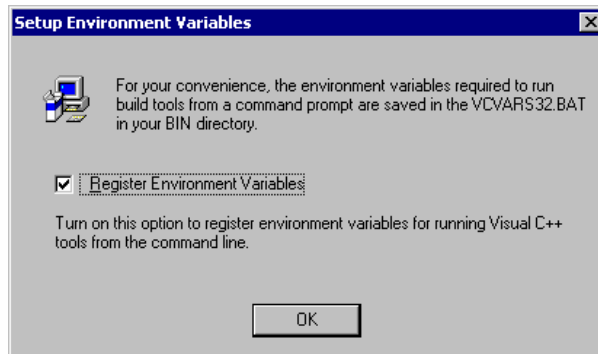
Setup Environment Variables

For your convenience, the environment variables required to run build tools from a command prompt are saved in the VCVARS32.BAT in your BIN directory.

Register Environment Variables

Turn on this option to register environment variables for running Visual C++ tools from the command line.

OK